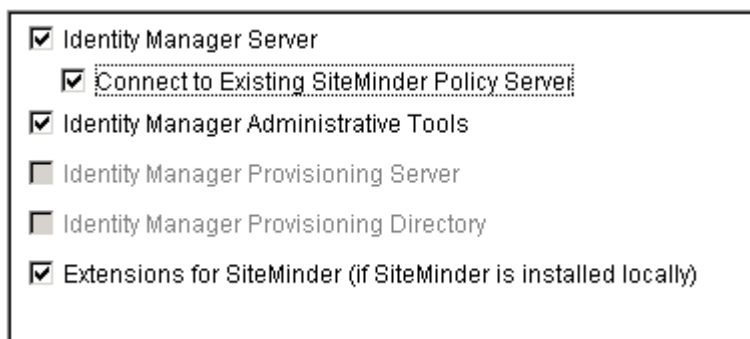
Identity Manager Server

Connect to Existing SiteMinder Policy Server

Identity Manager Administrative Tools

Identity Manager Provisioning Server

Identity Manager Provisioning Directory

Extensions for SiteMinder (if SiteMinder is installed locally)